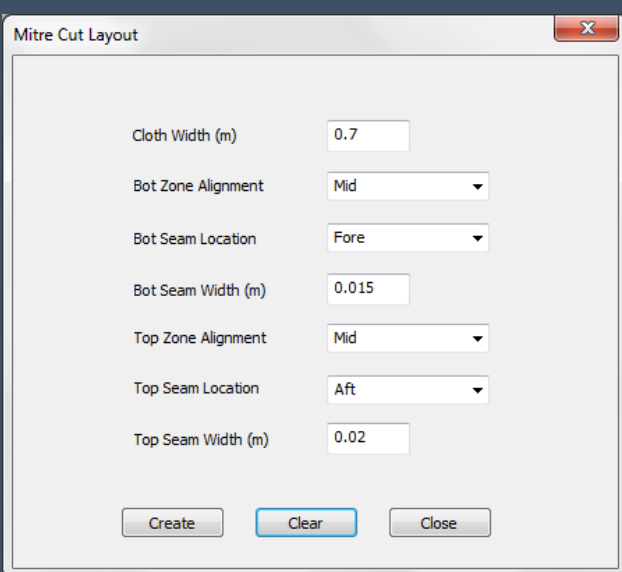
Mitre Cut Layout

Cloth Width (m) 0.7

Bot Zone Alignment Mid

Bot Seam Location Fore

Bot Seam Width (m) 0.015

Top Zone Alignment Mid

Top Seam Location Aft

Top Seam Width (m) 0.02

Create Clear Close